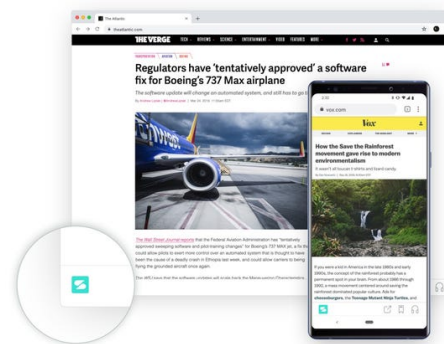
THE VERGE

TECH · REVIEWS · SCIENCE · ENTERTAINMENT · VIDEO · FEATURES · MORE

Regulators have 'tentatively approved' a software fix for Boeing's 737 Max airplane

The software update will change an automated system, and still has to go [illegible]

The Wall Street Journal reports that the Federal Aviation Administration has "tentatively approved sweeping software and pilot-training changes" for Boeing's 737 MAX jet, a fix that could allow pilots to exert more control over an automated system that is thought to have been the cause of a deadly crash in Ethiopia last week, and could allow carriers to bring flying the grounded aircraft once again.

vox.com

Vox

How the Save the Rainforest movement gave rise to modern environmentalism

It wasn't all bouncer t-shirts and brand candy.

If you were a kid in America in the late 1980s and early 1990s, the concept of the rainforest probably has a permanent spot in your brain. From about 1988 through 1992, a mass movement centered around saving the rainforest dominated popular culture. Kids for

chocoaburgers, the Teenage Mutant Ninja Turtles, and